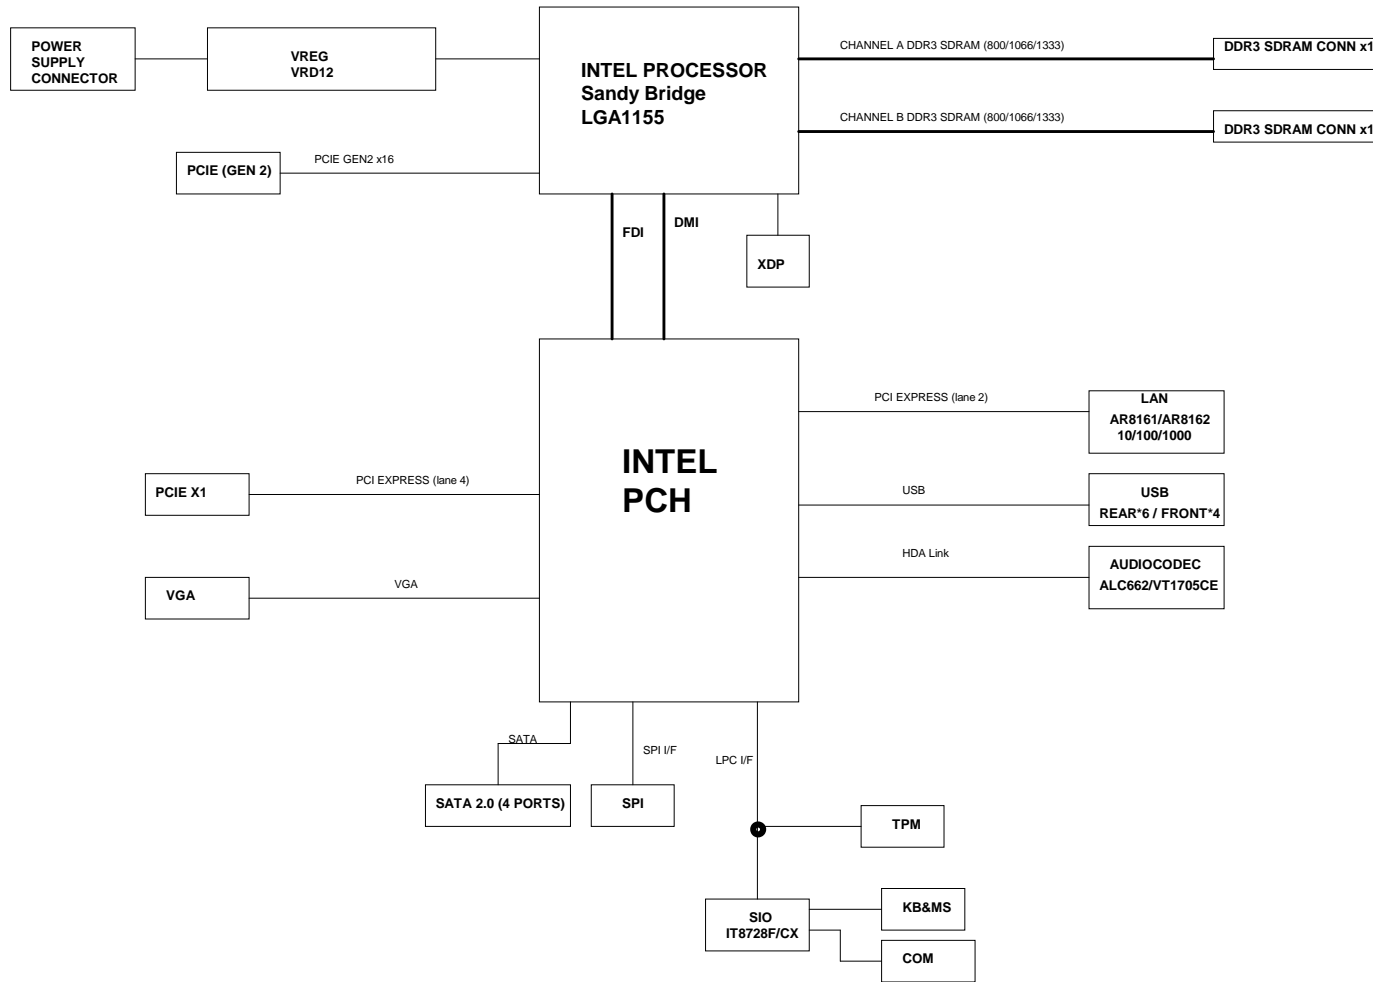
POWER SUPPLY CONNECTOR

VREG
VRD12

INTEL PROCESSOR
Sandy Bridge
LGA1155

CHANNEL A DDR3 SDRAM (800/1066/1333)

DDR3 SDRAM CONN x1

CHANNEL B DDR3 SDRAM (800/1066/1333)

DDR3 SDRAM CONN x1

PCIE GEN2 x16

PCIE (GEN 2)

FDI

DMI

XDP

INTEL
PCH

PCI EXPRESS (lane 2)

LAN
AR8161/AR8162
10/100/1000

PCI EXPRESS (lane 4)

PCIE X1

USB

USB
REAR*6 / FRONT*4

HDA Link

AUDIOCODEC
ALC662/VT1705CE

VGA

VGA

SATA

SPI I/F

LPC I/F

SATA 2.0 (4 PORTS)

SPI

TPM

SIO
IT8728F/CX

KB&MS

COM